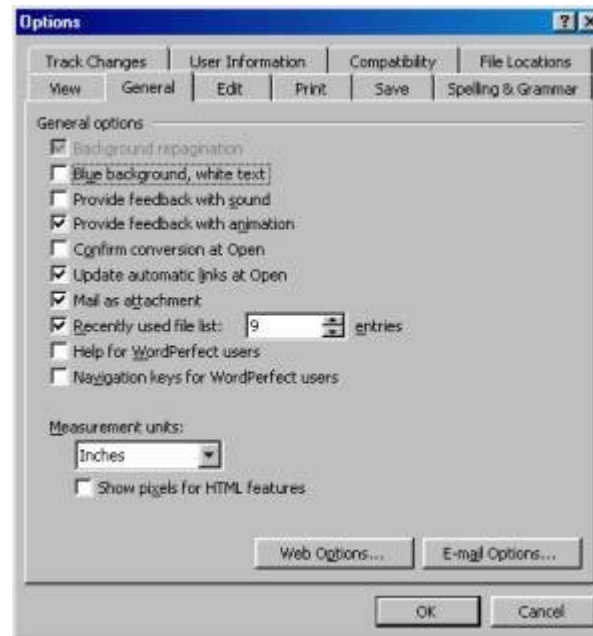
Options

?

Track Changes | User Information | Compatibility | File Locations

View | General | Edit | Print | Save | Spelling & Grammar

General options

Background repagination

Blue background, white text

Provide feedback with sound

Provide feedback with animation

Confirm conversion at Open

Update automatic links at Open

Mail as attachment

Recently used file list: 9 entries

Help for WordPerfect users

Navigation keys for WordPerfect users

Measurement units:

Inches

Show pixels for HTML features

Web Options...

E-mail Options...

OK

Cancel